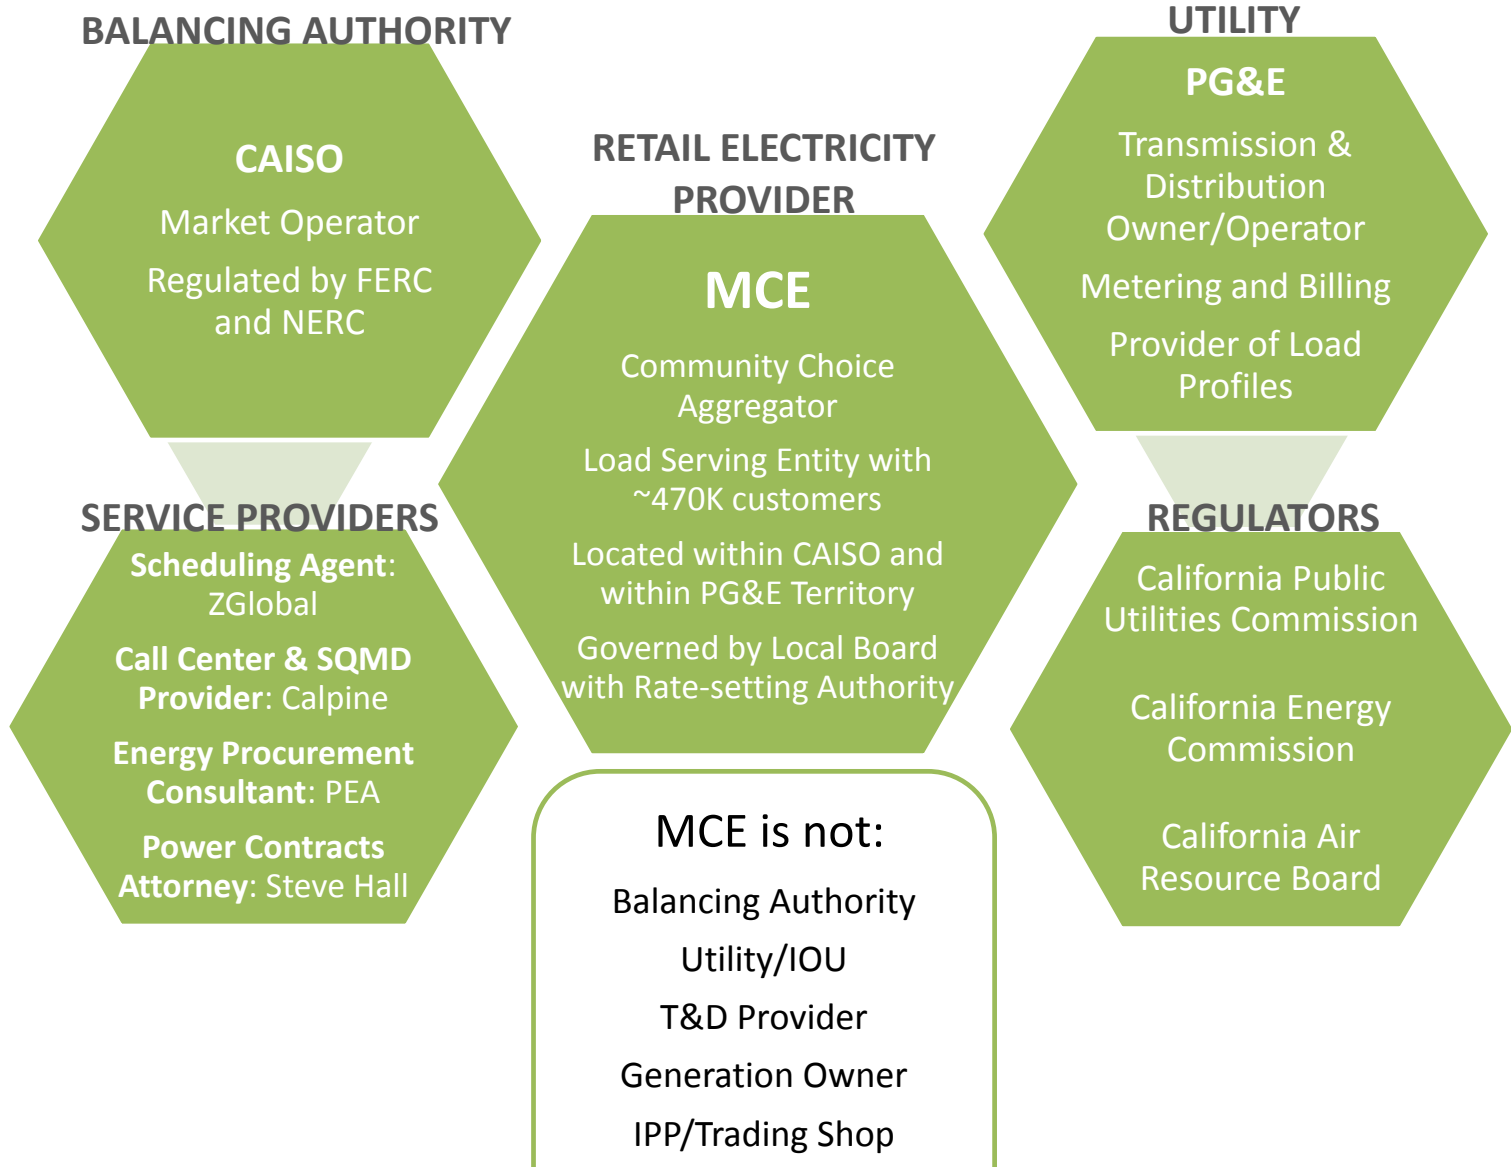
BALANCING AUTHORITY

CAISO

Market Operator

Regulated by FERC and NERC

RETAIL ELECTRICITY PROVIDER

MCE

Community Choice Aggregator

Load Serving Entity with ~470K customers

Located within CAISO and within PG&E Territory

Governed by Local Board with Rate-setting Authority

UTILITY

PG&E

Transmission & Distribution Owner/Operator

Metering and Billing

Provider of Load Profiles

SERVICE PROVIDERS

Scheduling Agent: ZGlobal

Call Center & SQMD Provider: Calpine

Energy Procurement Consultant: PEA

Power Contracts Attorney: Steve Hall

REGULATORS

California Public Utilities Commission

California Energy Commission

California Air Resource Board

MCE is not:

Balancing Authority

Utility/IOU

T&D Provider

Generation Owner

IPP/Trading Shop